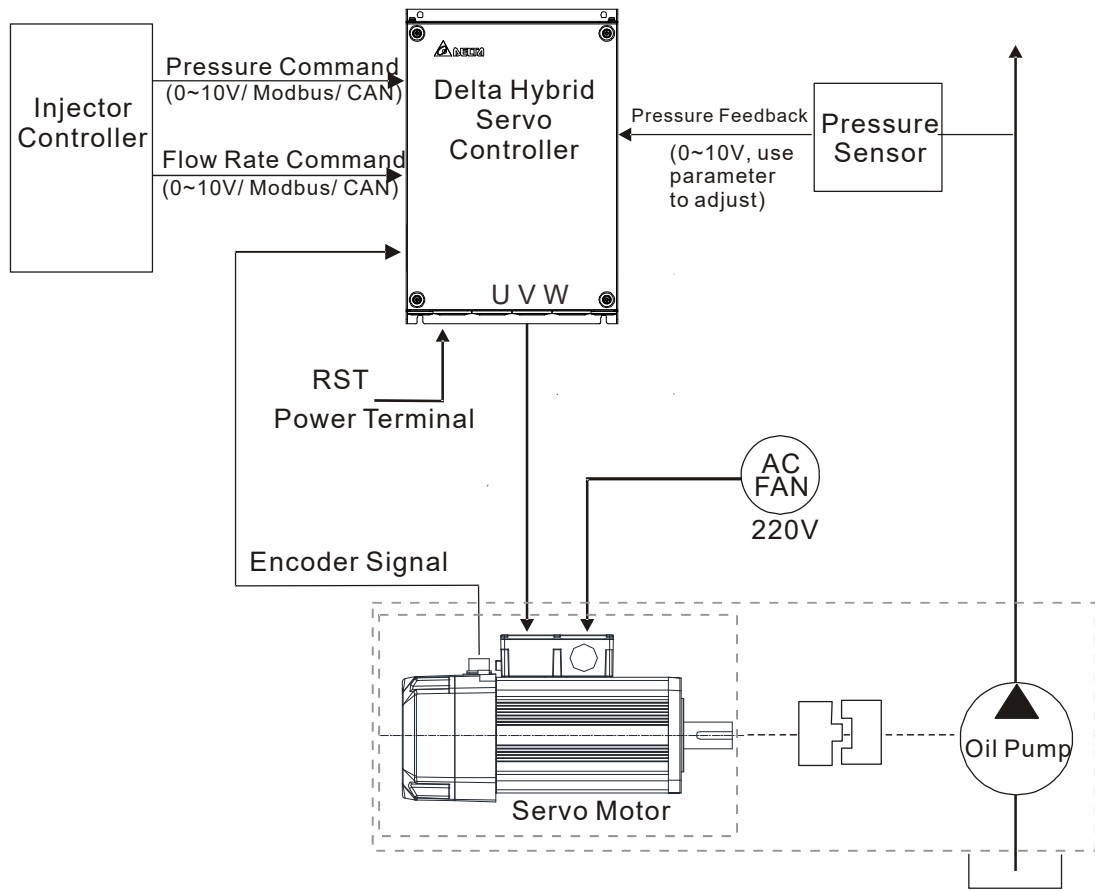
Injector Controller

Pressure Command
(0~10V/ Modbus/ CAN)

Flow Rate Command
(0~10V/ Modbus/ CAN)

DELTA

Delta Hybrid Servo Controller

Pressure Feedback
(0~10V, use parameter to adjust)

Pressure Sensor

U V W

RST
Power Terminal

AC FAN
220V

Encoder Signal

Servo Motor

Oil Pump